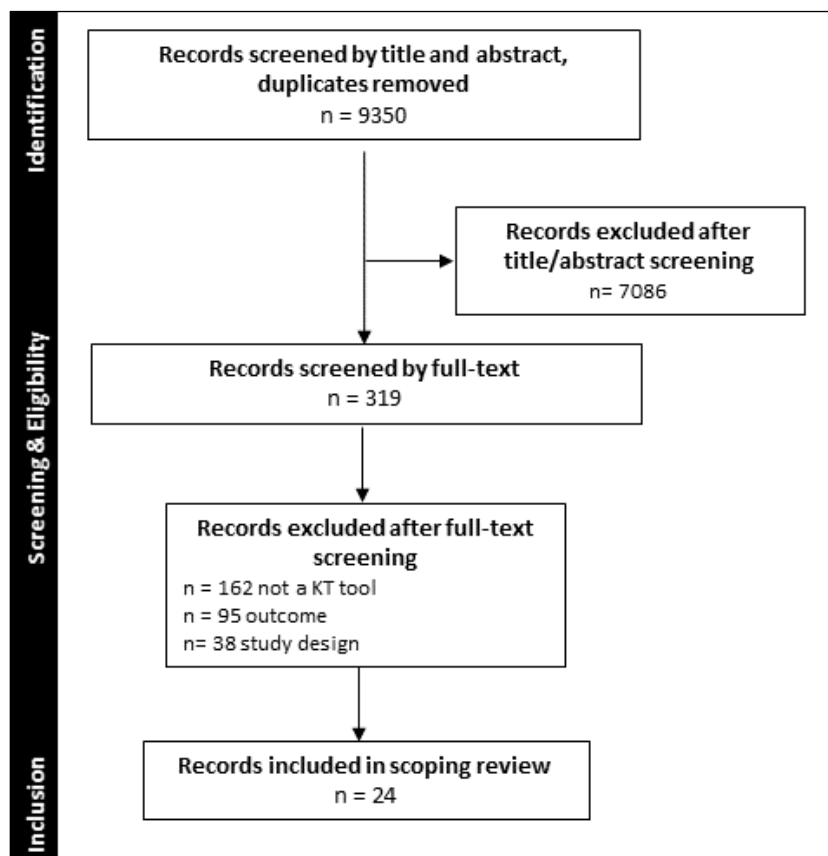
Identification

Records screened by title and abstract, duplicates removed
n = 9350

Records excluded after title/abstract screening
n= 7086

Screening & Eligibility

Records screened by full-text
n = 319

Records excluded after full-text screening
n = 162 not a KT tool
n = 95 outcome
n= 38 study design

Inclusion

Records included in scoping review
n = 24